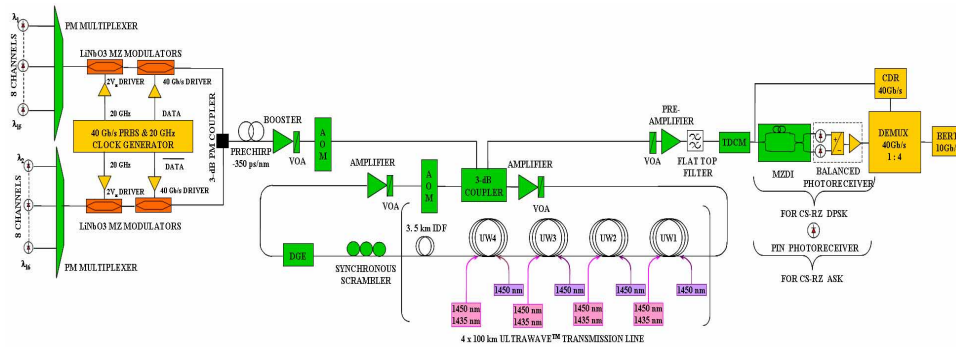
$\lambda_1$

8 CHANNELS

$\lambda_{15}$

PM MULTIPLEXER

LiNbO3 MZ MODULATORS

$2V_\pi$ DRIVER

40 Gb/s DRIVER

20 GHz

DATA

40 Gb/s PRBS & 20 GHz CLOCK GENERATOR

20 GHz

$\overline{DATA}$

$2V_\pi$ DRIVER

40 Gb/s DRIVER

LiNbO3 MZ MODULATORS

$\lambda_2$

8 CHANNELS

$\lambda_{16}$

PM MULTIPLEXER

3-dB PM COUPLER

PRECHIRP -350 ps/nm

BOOSTER

VOA

AOM

AMPLIFIER

VOA

AOM

3-dB COUPLER

AMPLIFIER

VOA

PRE-AMPLIFIER

VOA

FLAT TOP FILTER

TDCM

MZDI

BALANCED PHOTORECEIVER

CDR 40Gb/s

DEMUX 40Gb/s 1 : 4

BERT 10Gb/s

FOR CS-RZ DPSK

PIN PHOTORECEIVER

FOR CS-RZ ASK

DGE

SYNCHRONOUS SCRAMBLER

3. 5 km IDF

UW4

UW3

UW2

UW1

1450 nm

1450 nm

1450 nm

1450 nm

1450 nm

1450 nm 1435 nm

1450 nm 1435 nm

1450 nm 1435 nm

1450 nm 1435 nm

4 x 100 km ULTRAWAVE™ TRANSMISSION LINE